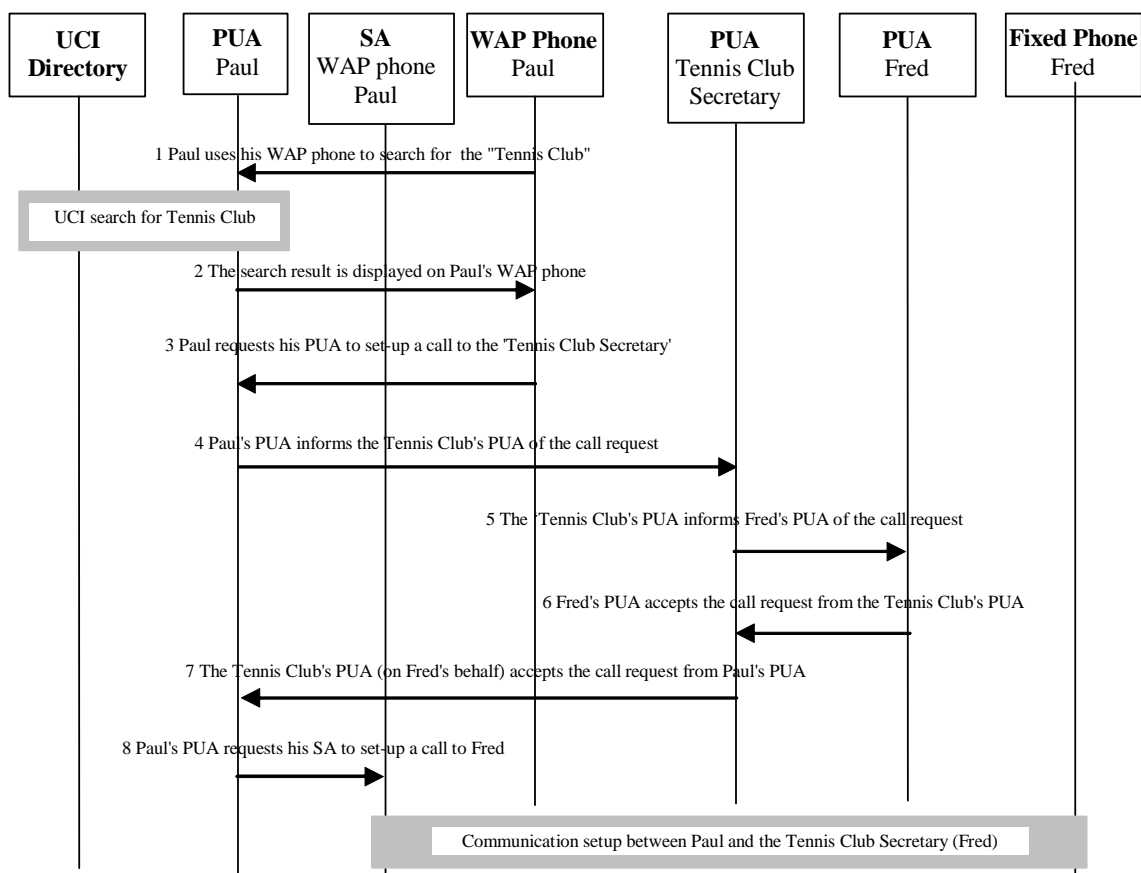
UCI Directory

PUA Paul

SA WAP phone Paul

WAP Phone Paul

PUA Tennis Club Secretary

PUA Fred

Fixed Phone Fred

1 Paul uses his WAP phone to search for the "Tennis Club"

UCI search for Tennis Club

2 The search result is displayed on Paul's WAP phone

3 Paul requests his PUA to set-up a call to the 'Tennis Club Secretary'

4 Paul's PUA informs the Tennis Club's PUA of the call request

5 The 'Tennis Club's PUA informs Fred's PUA of the call request

6 Fred's PUA accepts the call request from the Tennis Club's PUA

7 The Tennis Club's PUA (on Fred's behalf) accepts the call request from Paul's PUA

8 Paul's PUA requests his SA to set-up a call to Fred

Communication setup between Paul and the Tennis Club Secretary (Fred)